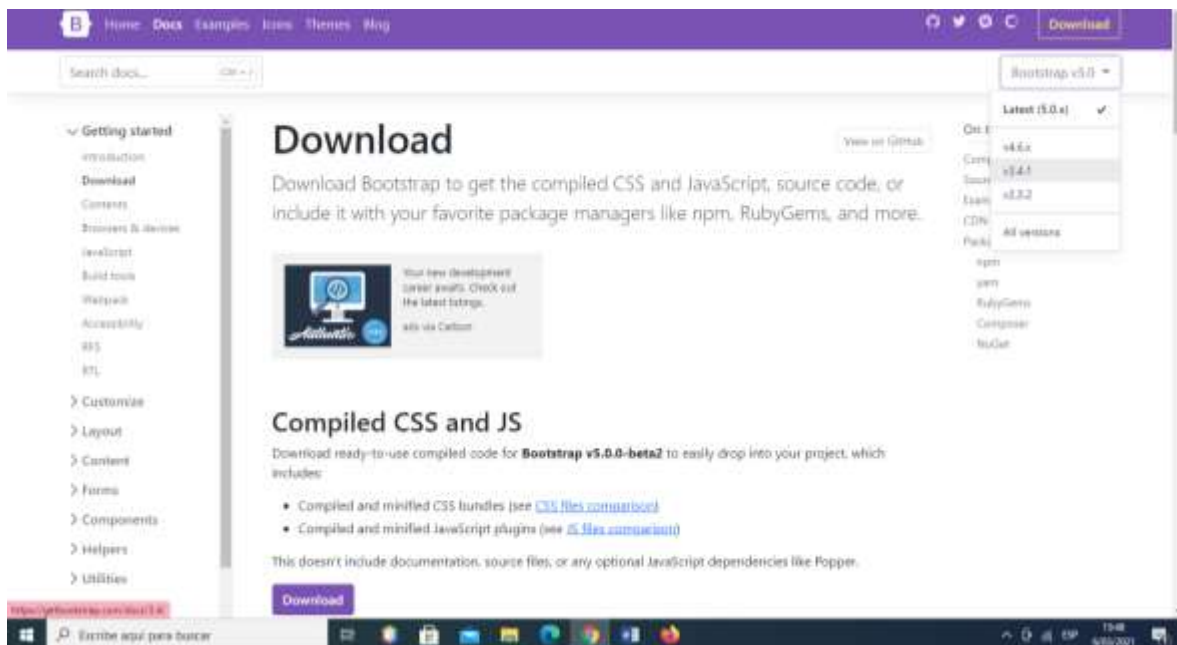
B Home Docs Examples Icons Themes Blog

Download

Search docs... Ctrl + /

Bootstrap v5.0

Latest (5.0.x) ✔
v4.6.x
v3.4.1
v2.3.2
All versions

Getting started
Introduction
Download
Contents
Browsers & devices
JavaScript
Build tools
Webpack
Accessibility
RFS
RTL
Customize
Layout
Content
Forms
Components
Helpers
Utilities

Download

View on GitHub

Download Bootstrap to get the compiled CSS and JavaScript, source code, or include it with your favorite package managers like npm, RubyGems, and more.

Your new development career awaits. Check out the latest listings.
ads via Carbon

On t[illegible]
Comp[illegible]
Sourc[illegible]
Exam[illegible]
CDN
Packa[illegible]
npm
yarn
RubyGems
Composer
NuGet

Compiled CSS and JS

Download ready-to-use compiled code for Bootstrap v5.0.0-beta2 to easily drop into your project, which includes:

• Compiled and minified CSS bundles (see CSS files comparison)
• Compiled and minified JavaScript plugins (see JS files comparison)

This doesn't include documentation, source files, or any optional JavaScript dependencies like Popper.

Download

https://getbootstrap.com/docs/3.4/

Escribe aquí para buscar

ESP 19:48 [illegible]